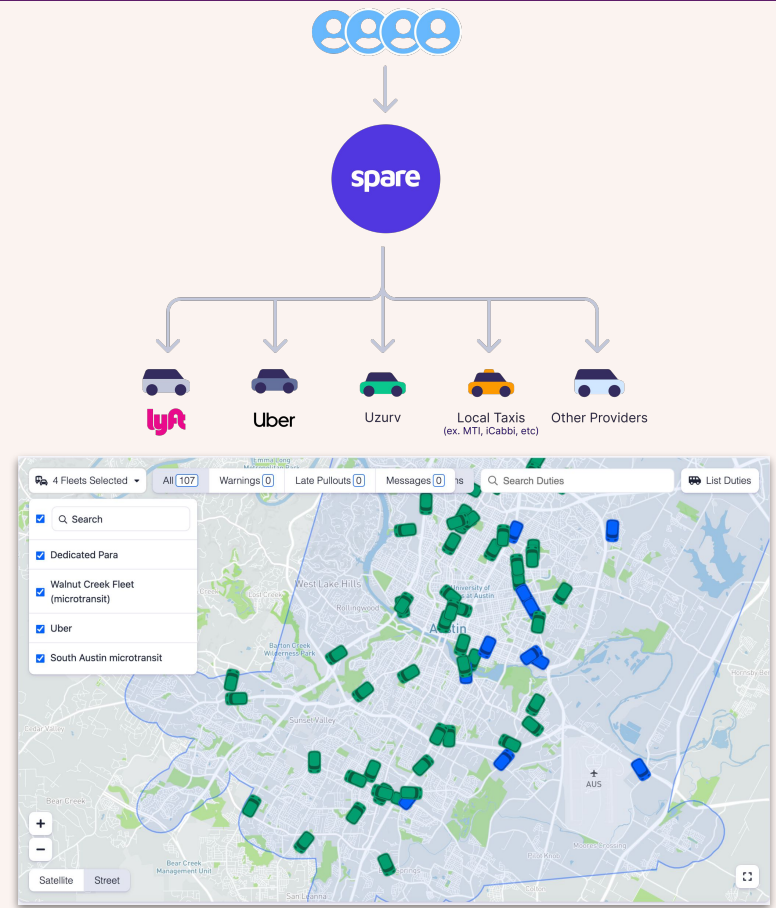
spare

lyft

Uber

Uzurv

Local Taxis
(ex. MTI, iCabbi, etc)

Other Providers

4 Fleets Selected

All 107

Warnings 0

Late Pullouts 0

Messages 0

Search Duties

List Duties

Search

Dedicated Para

Walnut Creek Fleet (microtransit)

Uber

South Austin microtransit

West Lake Hills

Rollingwood

University of Texas at Austin

Austin

Barton Creek Wilderness Park

Sunset Valley

Bear Creek

Bear Creek Management Unit

AUS

+

−

Satellite

Street